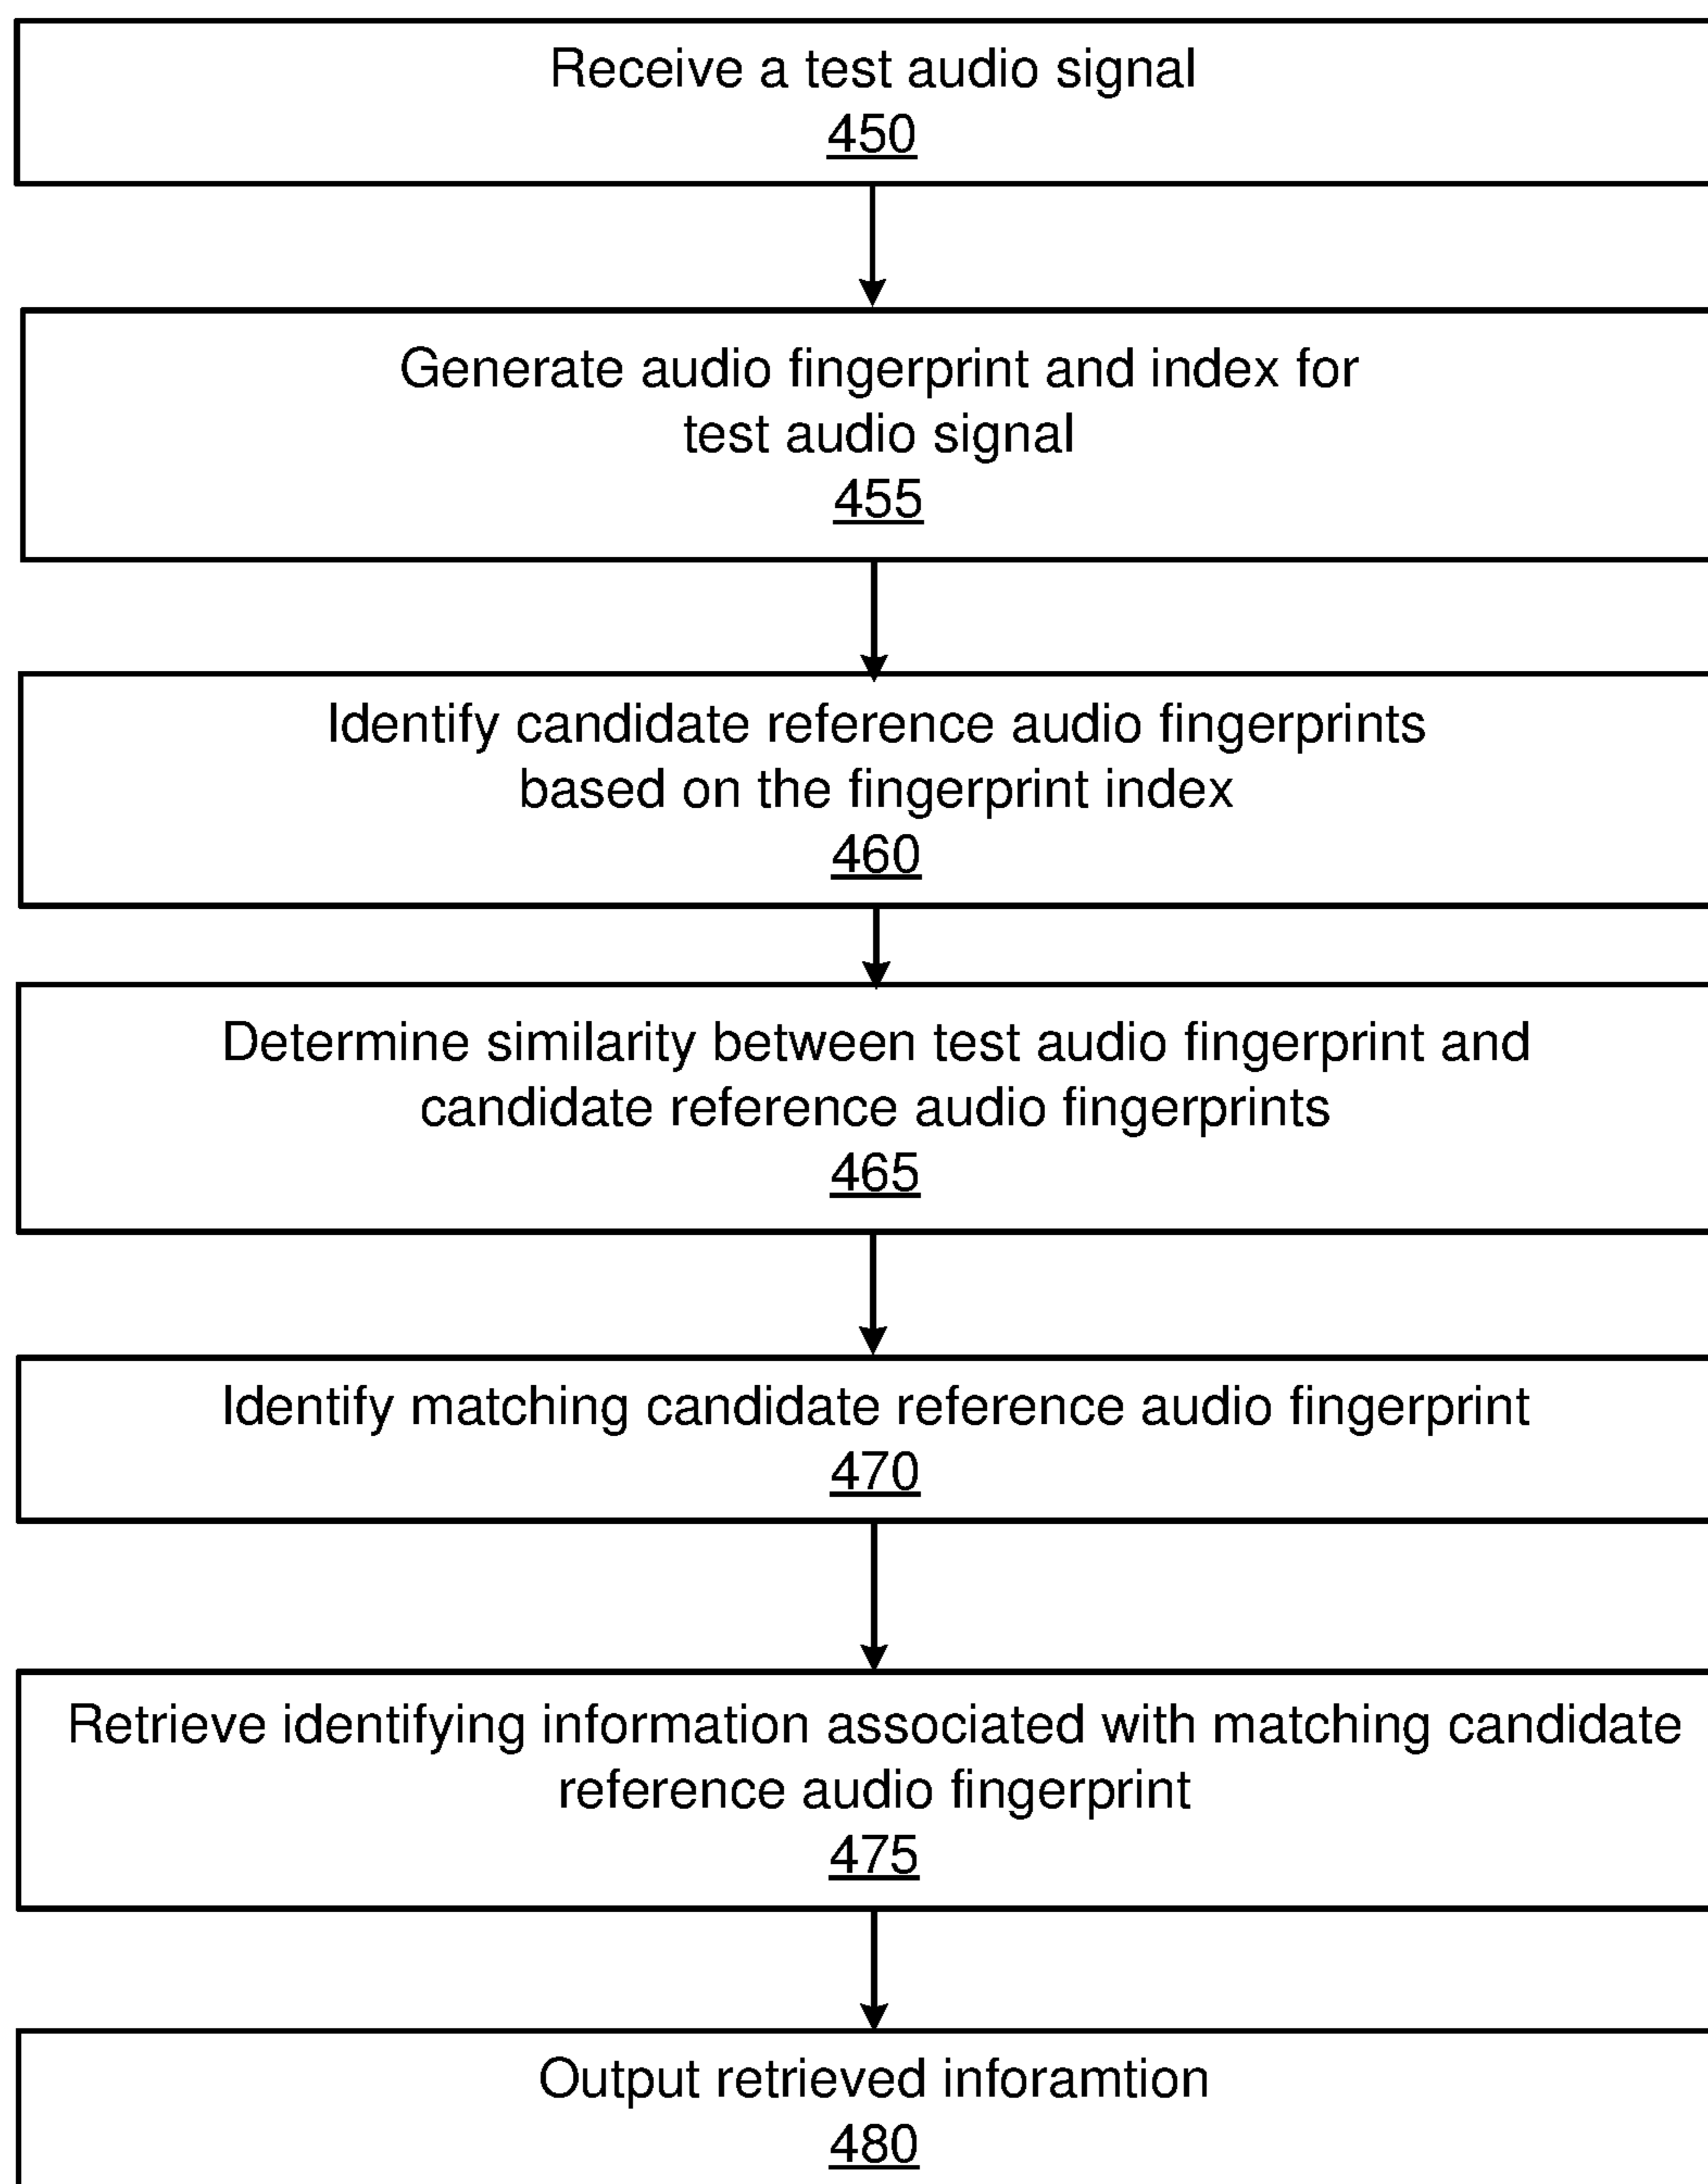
Receive a test audio signal
450

Generate audio fingerprint and index for test audio signal
455

Identify candidate reference audio fingerprints based on the fingerprint index
460

Determine similarity between test audio fingerprint and candidate reference audio fingerprints
465

Identify matching candidate reference audio fingerprint
470

Retrieve identifying information associated with matching candidate reference audio fingerprint
475

Output retrieved inforamtion
480